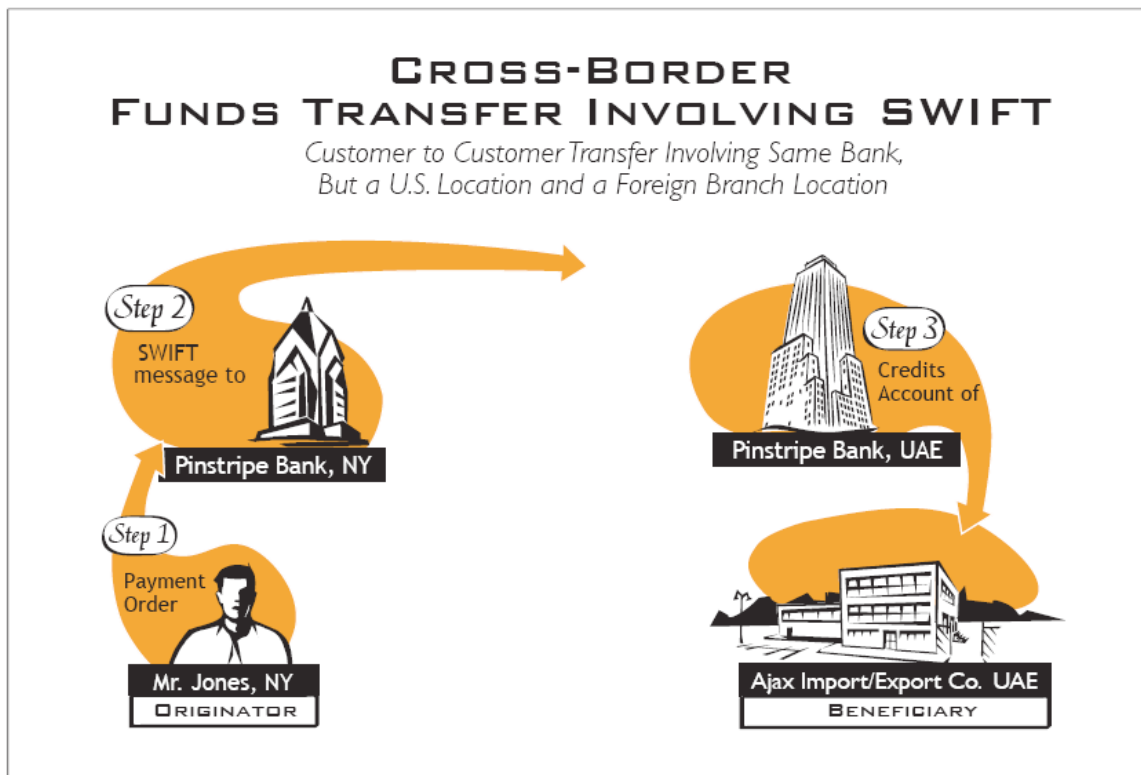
Cross-Border
Funds Transfer Involving SWIFT

Customer to Customer Transfer Involving Same Bank, But a U.S. Location and a Foreign Branch Location

Step 2
SWIFT message to

Pinstripe Bank, NY

Step 1
Payment Order

Mr. Jones, NY
Originator

Step 3
Credits Account of

Pinstripe Bank, UAE

Ajax Import/Export Co. UAE
Beneficiary